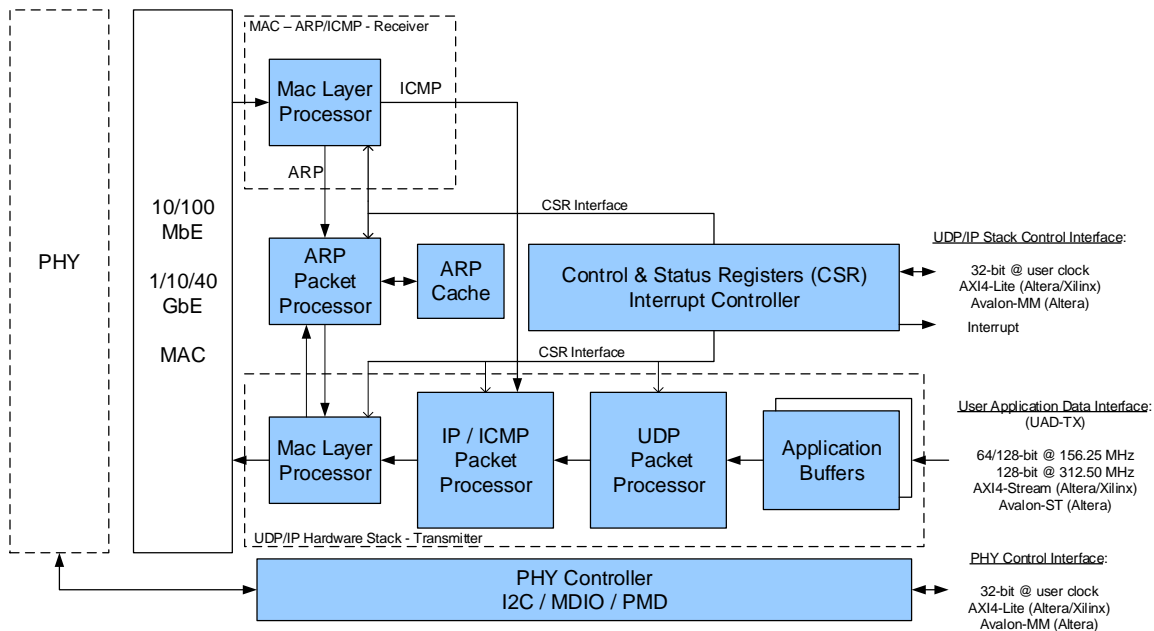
PHY

10/100
MbE

1/10/40
GbE

MAC

MAC – ARP/ICMP - Receiver

Mac Layer
Processor

ICMP

ARP

CSR Interface

ARP
Packet
Processor

ARP
Cache

Control & Status Registers (CSR)
Interrupt Controller

UDP/IP Stack Control Interface:

32-bit @ user clock
AXI4-Lite (Altera/Xilinx)
Avalon-MM (Altera)

Interrupt

CSR Interface

Mac Layer
Processor

IP / ICMP
Packet
Processor

UDP
Packet
Processor

Application
Buffers

User Application Data Interface:
(UAD-TX)

64/128-bit @ 156.25 MHz
128-bit @ 312.50 MHz
AXI4-Stream (Altera/Xilinx)
Avalon-ST (Altera)

UDP/IP Hardware Stack - Transmitter

PHY Controller
I2C / MDIO / PMD

PHY Control Interface:

32-bit @ user clock
AXI4-Lite (Altera/Xilinx)
Avalon-MM (Altera)